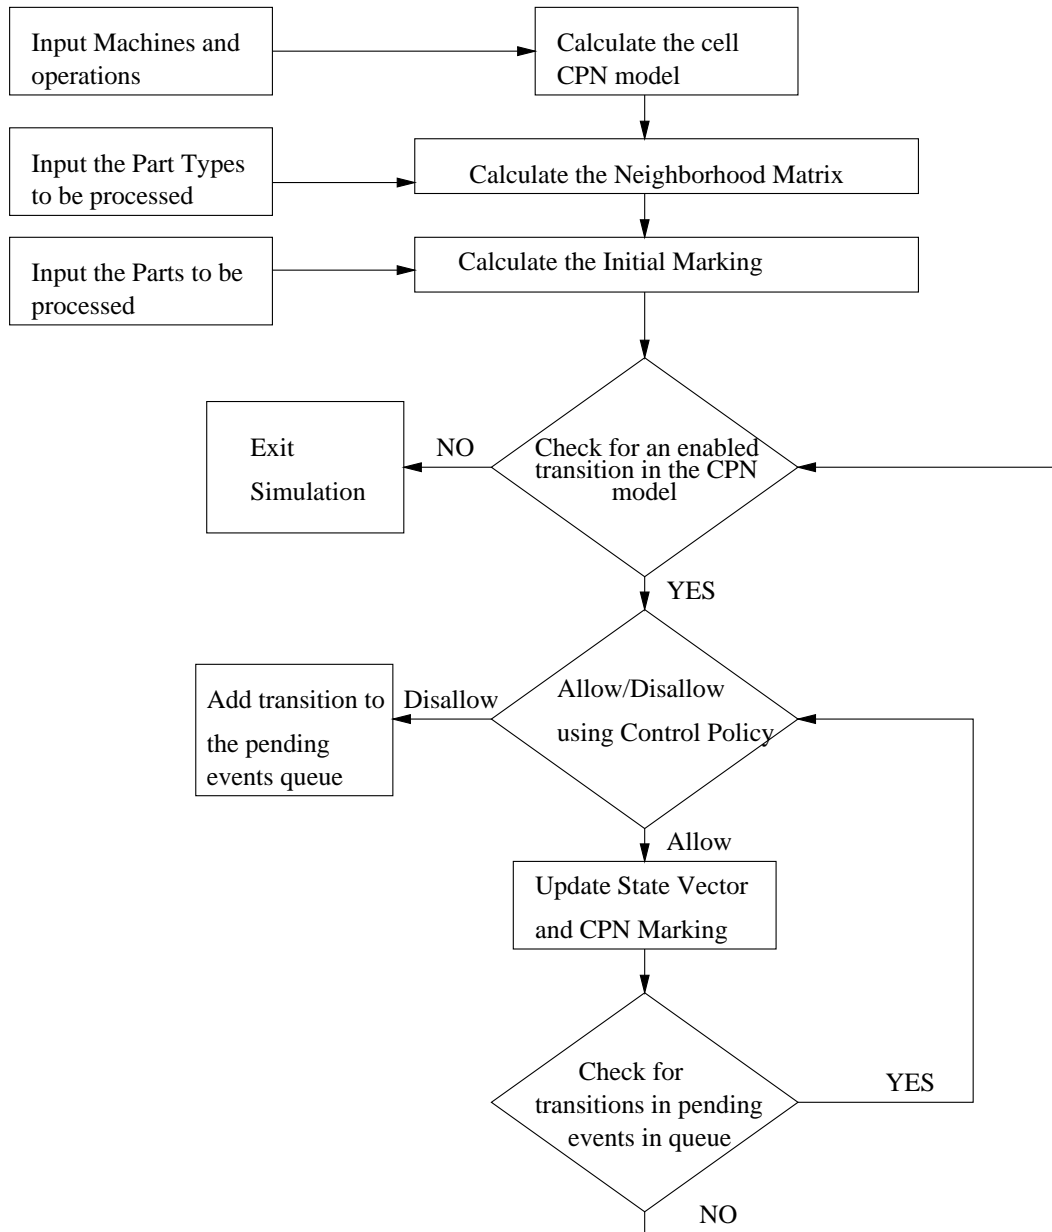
Input Machines and operations

Calculate the cell CPN model

Input the Part Types to be processed

Calculate the Neighborhood Matrix

Input the Parts to be processed

Calculate the Initial Marking

Exit Simulation

NO

Check for an enabled transition in the CPN model

YES

Add transition to the pending events queue

Disallow

Allow/Disallow using Control Policy

Allow

Update State Vector and CPN Marking

Check for transitions in pending events in queue

YES

NO